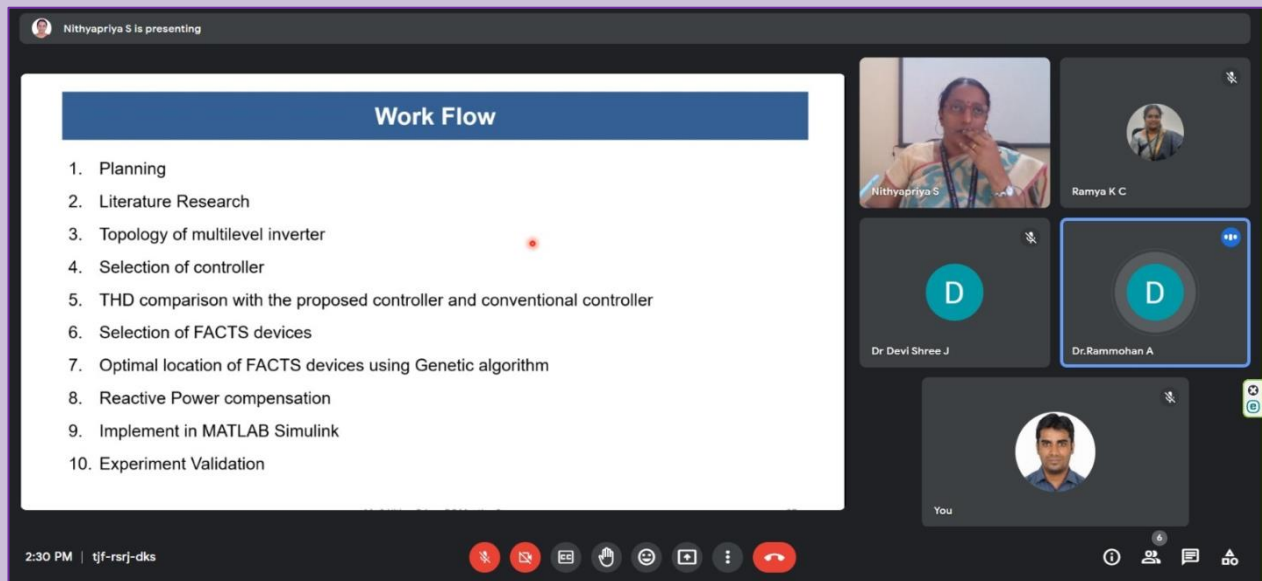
Nithyapriya S is presenting

Work Flow

1. Planning
2. Literature Research
3. Topology of multilevel inverter
4. Selection of controller
5. THD comparison with the proposed controller and conventional controller
6. Selection of FACTS devices
7. Optimal location of FACTS devices using Genetic algorithm
8. Reactive Power compensation
9. Implement in MATLAB Simulink
10. Experiment Validation

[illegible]

Nithyapriya S

Ramya K C

D
Dr Devi Shree J

D
Dr.Rammohan A

You

2:30 PM | tjf-rsrj-dks

6